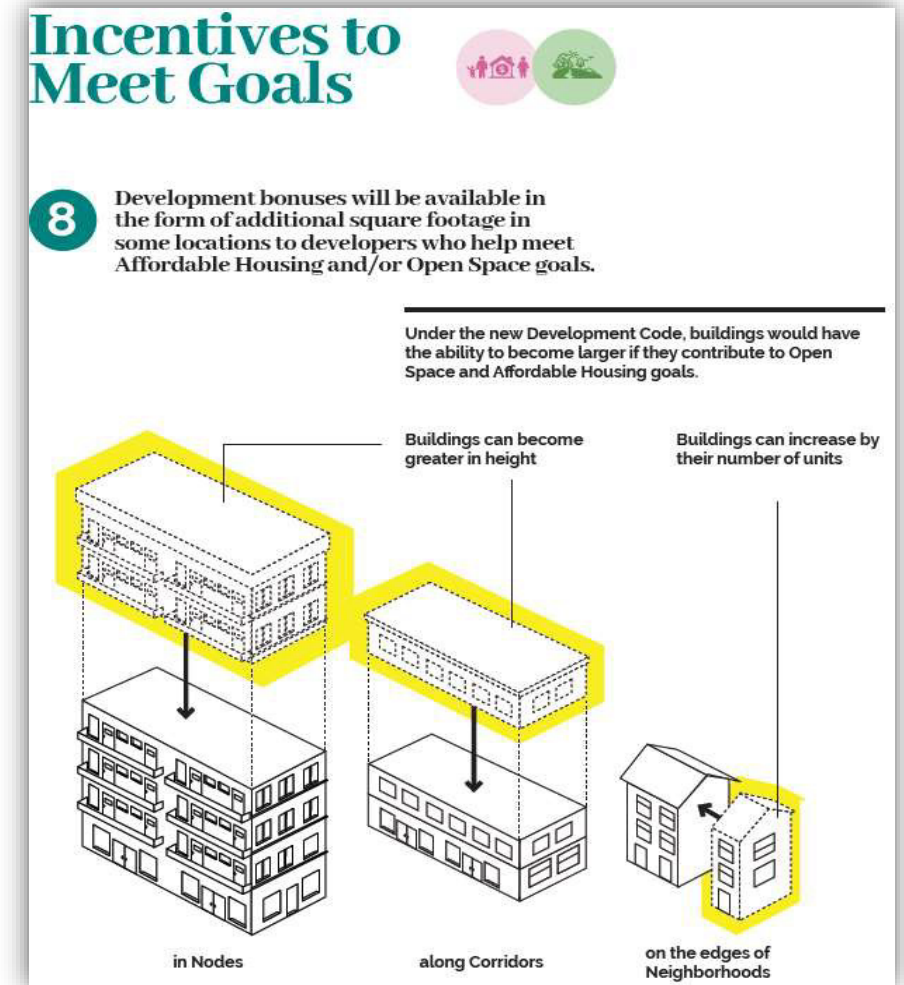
Incentives to Meet Goals

8

Development bonuses will be available in the form of additional square footage in some locations to developers who help meet Affordable Housing and/or Open Space goals.

Under the new Development Code, buildings would have the ability to become larger if they contribute to Open Space and Affordable Housing goals.

Buildings can become greater in height

Buildings can increase by their number of units

in Nodes

along Corridors

on the edges of Neighborhoods